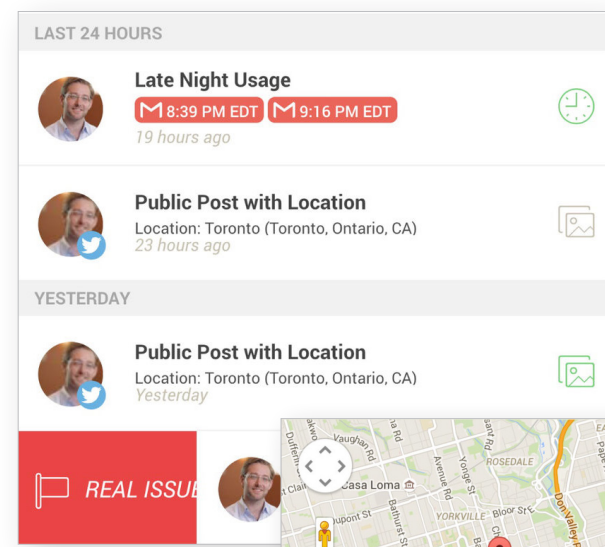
LAST 24 HOURS

Late Night Usage

8:39 PM EDT 9:16 PM EDT

19 hours ago

Public Post with Location

Location: Toronto (Toronto, Ontario, CA)

23 hours ago

YESTERDAY

Public Post with Location

Location: Toronto (Toronto, Ontario, CA)

Yesterday

REAL ISSU

Dufferin St
Vaughan Rd
Casa Loma
Dupont St
Bathurst St
Avenue Rd
Yonge St
ROSEDALE
YORKVILLE
Bloor St E
Don Valley